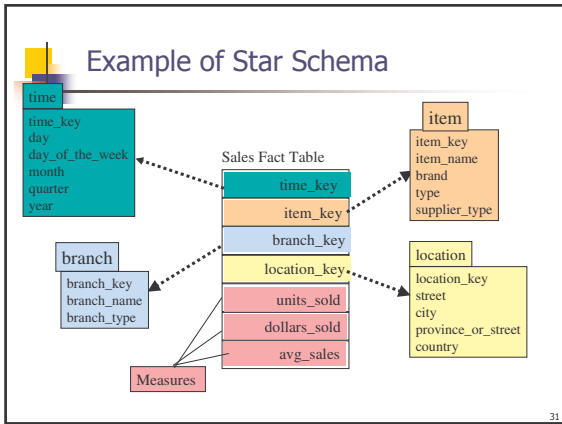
Example of Star Schema

time
time_key
day
day_of_the_week
month
quarter
year

Sales Fact Table
time_key
item_key
branch_key
location_key
units_sold
dollars_sold
avg_sales

item
item_key
item_name
brand
type
supplier_type

branch
branch_key
branch_name
branch_type

location
location_key
street
city
province_or_street
country

Measures

31